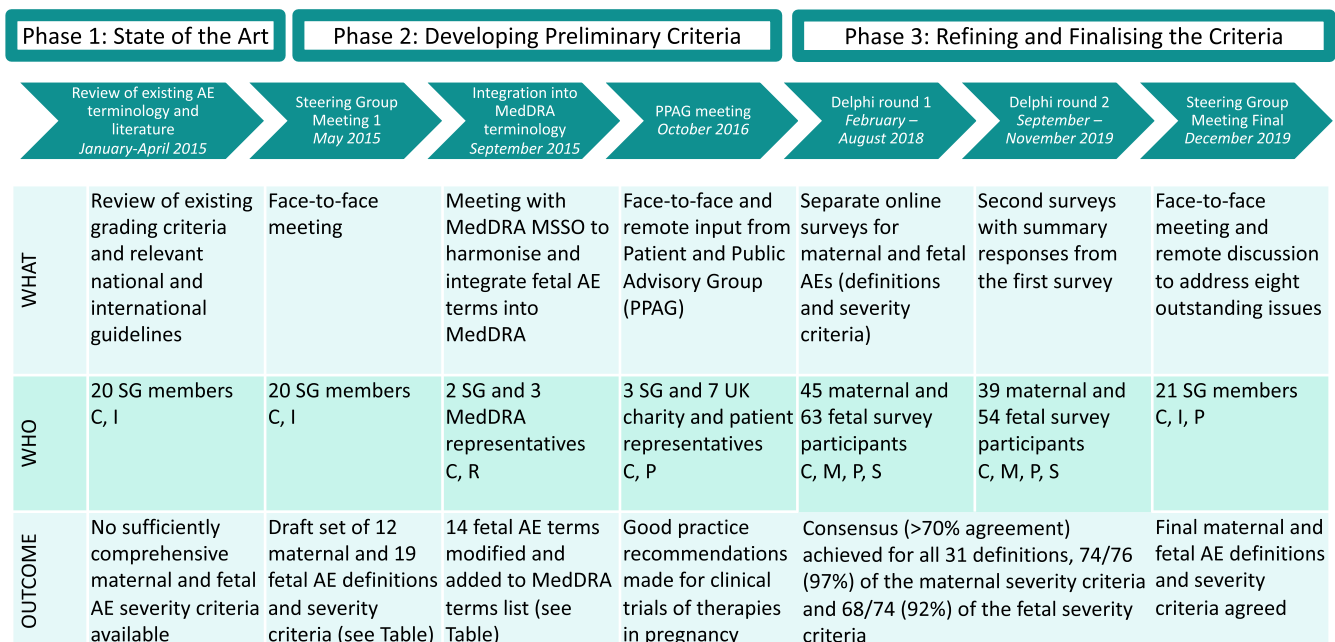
Phase 1: State of the Art

Phase 2: Developing Preliminary Criteria

Phase 3: Refining and Finalising the Criteria

Review of existing AE terminology and literature January-April 2015

Steering Group Meeting 1 May 2015

Integration into MedDRA terminology September 2015

PPAG meeting October 2016

Delphi round 1 February – August 2018

Delphi round 2 September – November 2019

Steering Group Meeting Final December 2019

| | | | | | | | |
|---|---|---|---|---|---|---|---|
| WHAT | Review of existing grading criteria and relevant national and international guidelines | Face-to-face meeting | Meeting with MedDRA MSSO to harmonise and integrate fetal AE terms into MedDRA | Face-to-face and remote input from Patient and Public Advisory Group (PPAG) | Separate online surveys for maternal and fetal AEs (definitions and severity criteria) | Second surveys with summary responses from the first survey | Face-to-face meeting and remote discussion to address eight outstanding issues |
| WHO | 20 SG members C, I | 20 SG members C, I | 2 SG and 3 MedDRA representatives C, R | 3 SG and 7 UK charity and patient representatives C, P | 45 maternal and 63 fetal survey participants C, M, P, S | 39 maternal and 54 fetal survey participants C, M, P, S | 21 SG members C, I, P |
| OUTCOME | No sufficiently comprehensive maternal and fetal AE severity criteria available | Draft set of 12 maternal and 19 fetal AE definitions and severity criteria (see Table) | 14 fetal AE terms modified and added to MedDRA terms list (see Table) | Good practice recommendations made for clinical trials of therapies in pregnancy | Consensus (>70% agreement) achieved for all 31 definitions, 74/76 (97%) of the maternal severity criteria and 68/74 (92%) of the fetal severity criteria | | Final maternal and fetal AE definitions and severity criteria agreed |